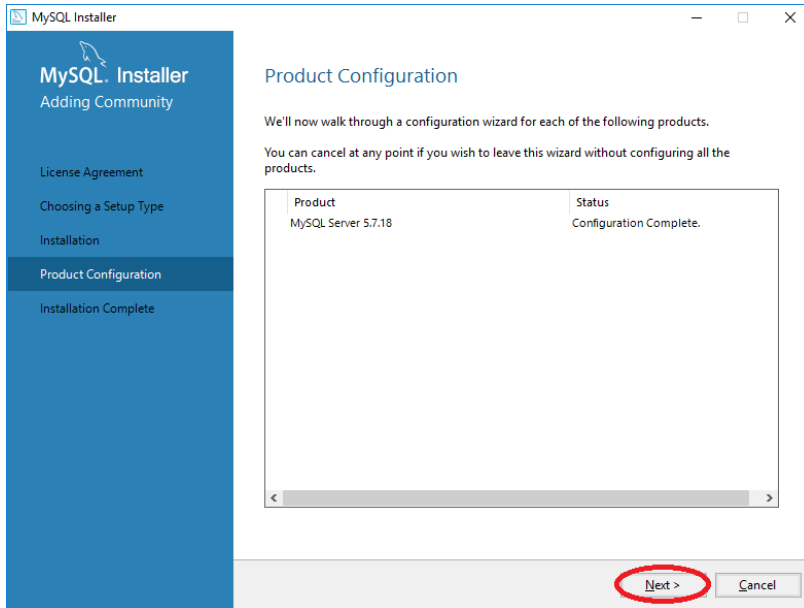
MySQL Installer

MySQL. Installer
Adding Community

License Agreement
Choosing a Setup Type
Installation
Product Configuration
Installation Complete

Product Configuration

We'll now walk through a configuration wizard for each of the following products.

You can cancel at any point if you wish to leave this wizard without configuring all the products.

| Product | Status |
|---|---|
| MySQL Server 5.7.18 | Configuration Complete. |

Next >
Cancel